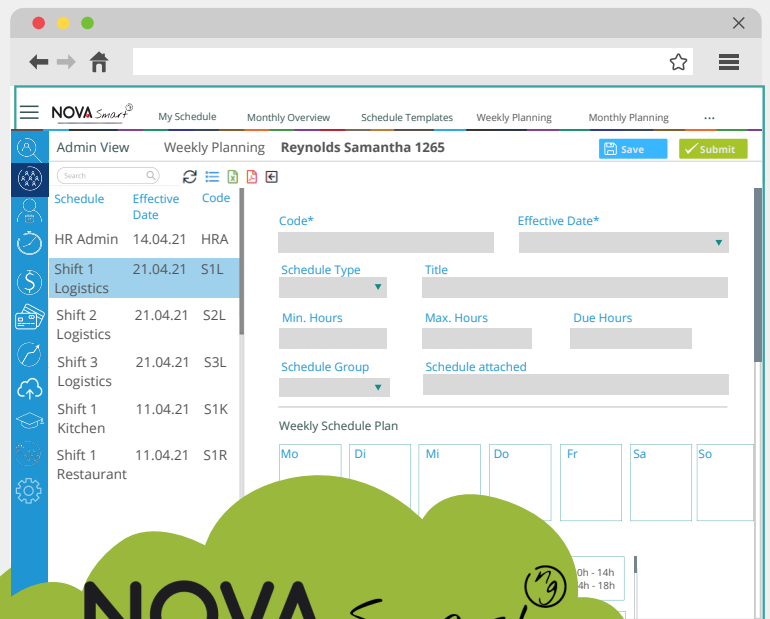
NOVA Smart

My Schedule Monthly Overview Schedule Templates Weekly Planning Monthly Planning ...

Admin View Weekly Planning Reynolds Samantha 1265

Save Submit

Search

| Schedule | Effective Date | Code |
|---|---|---|
| HR Admin | 14.04.21 | HRA |
| Shift 1 Logistics | 21.04.21 | S1L |
| Shift 2 Logistics | 21.04.21 | S2L |
| Shift 3 Logistics | 21.04.21 | S3L |
| Shift 1 Kitchen | 11.04.21 | S1K |
| Shift 1 Restaurant | 11.04.21 | S1R |

Code*
Effective Date*
Schedule Type
Title
Min. Hours
Max. Hours
Due Hours
Schedule Group
Schedule attached

Weekly Schedule Plan

Mo Di Mi Do Fr Sa So

10h - 14h
14h - 18h

NOVA Smart